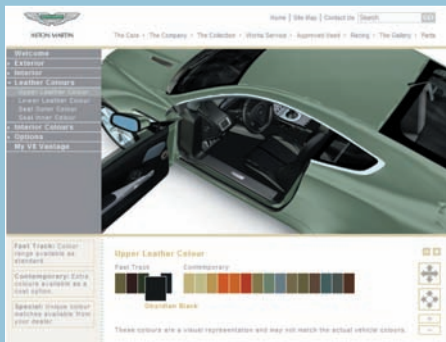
ASTON MARTIN

Home | Site Map | Contact Us Search GO

The Cars • The Company • The Collection • Works Service • Approved Used • Racing • The Gallery • Parts

Welcome
Exterior
Interior
Leather Colours
Upper Leather Colour
Lower Leather Colour
Seat Outer Colour
Seat Inner Colour
Interior Colours
Options
My V8 Vantage

Fast Track: Colour range available as standard

Contemporary: Extra colours available as a cost option

Special: Unique colour matches available from your dealer

Upper Leather Colour

Fast Track

Contemporary

Obsidian Black

These colours are a visual representation and may not match the actual vehicle colours.